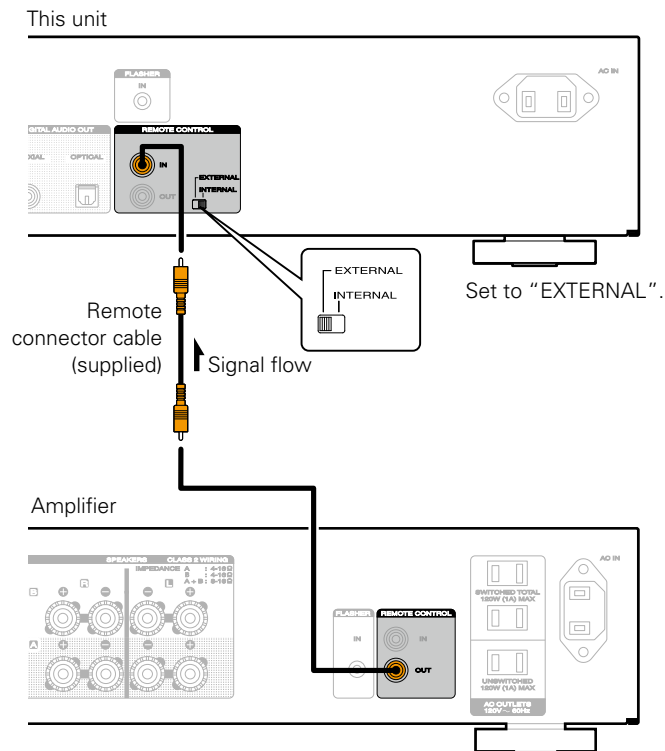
This unit

FLASHER
IN

AC IN

DIGITAL AUDIO OUT
COAXIAL OPTICAL

REMOTE CONTROL
IN
OUT
EXTERNAL
INTERNAL

EXTERNAL
INTERNAL

Set to "EXTERNAL".

Remote connector cable (supplied)

Signal flow

Amplifier

SPEAKERS CLASS 2 WIRING
IMPEDANCE A : 4-16Ω
B : 4-16Ω
A + B : 8-16Ω

FLASHER
IN

REMOTE CONTROL
IN
OUT

SWITCHED TOTAL 120W (1A) MAX

UNSWITCHED 120W (1A) MAX

AC OUTLETS 120V ~ 60Hz

AC IN